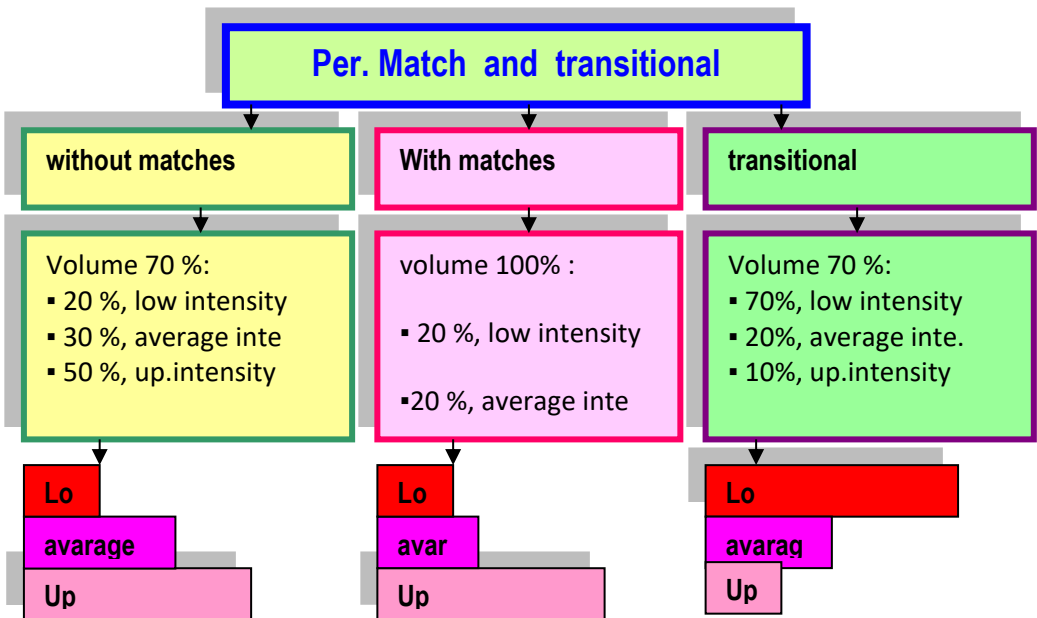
Per. Match and transitional

without matches

Volume 70 %:
▪ 20 %, low intensity
▪ 30 %, average inte
▪ 50 %, up.intensity

Lo
avarage
Up

With matches

volume 100% :

▪ 20 %, low intensity

▪20 %, average inte

Lo
avar
Up

transitional

Volume 70 %:
▪ 70%, low intensity
▪ 20%, average inte.
▪ 10%, up.intensity

Lo
avarag
Up